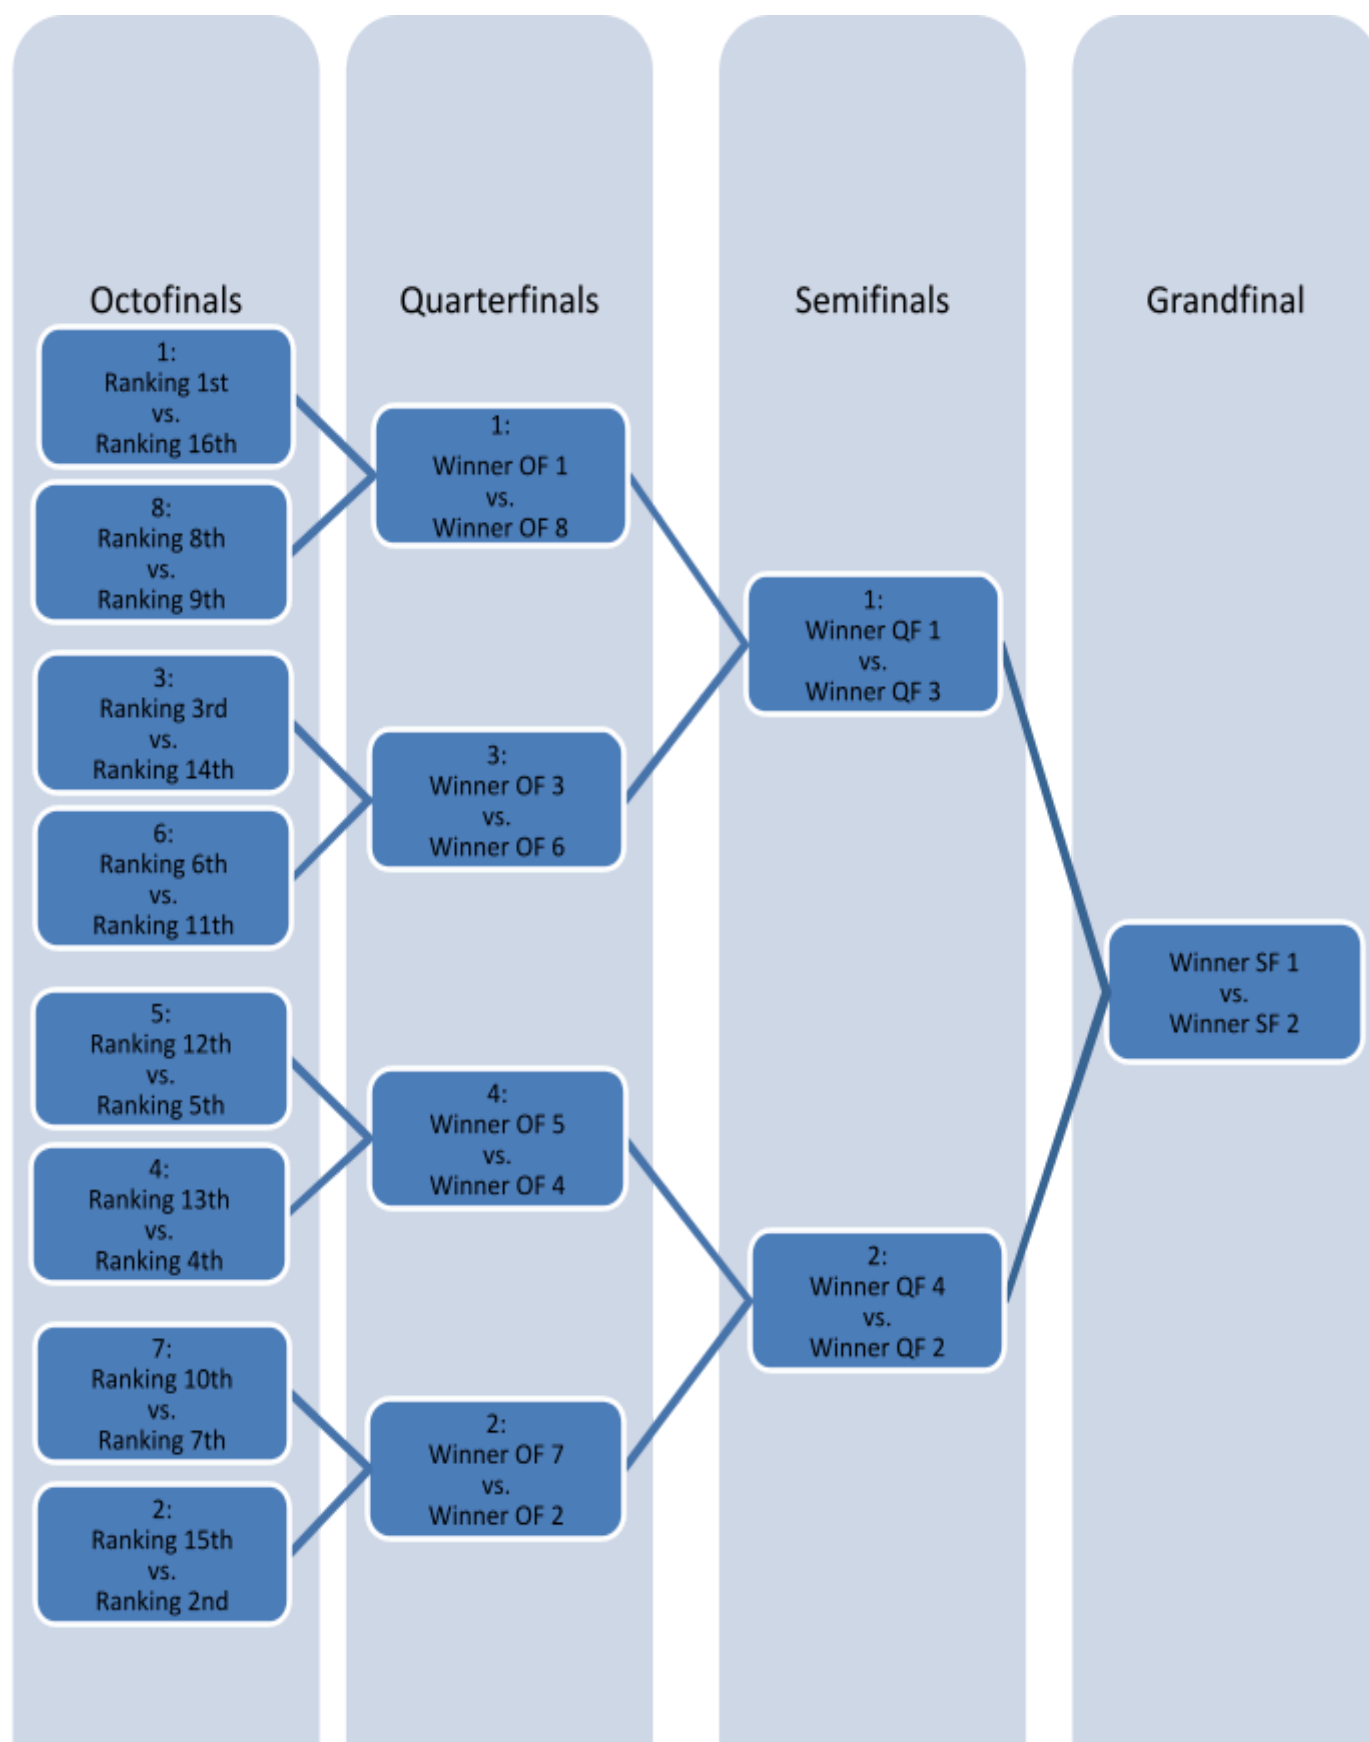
Octofinals

1:
Ranking 1st
vs.
Ranking 16th

8:
Ranking 8th
vs.
Ranking 9th

3:
Ranking 3rd
vs.
Ranking 14th

6:
Ranking 6th
vs.
Ranking 11th

5:
Ranking 12th
vs.
Ranking 5th

4:
Ranking 13th
vs.
Ranking 4th

7:
Ranking 10th
vs.
Ranking 7th

2:
Ranking 15th
vs.
Ranking 2nd

Quarterfinals

1:
Winner OF 1
vs.
Winner OF 8

3:
Winner OF 3
vs.
Winner OF 6

4:
Winner OF 5
vs.
Winner OF 4

2:
Winner OF 7
vs.
Winner OF 2

Semifinals

1:
Winner QF 1
vs.
Winner QF 3

2:
Winner QF 4
vs.
Winner QF 2

Grandfinal

Winner SF 1
vs.
Winner SF 2